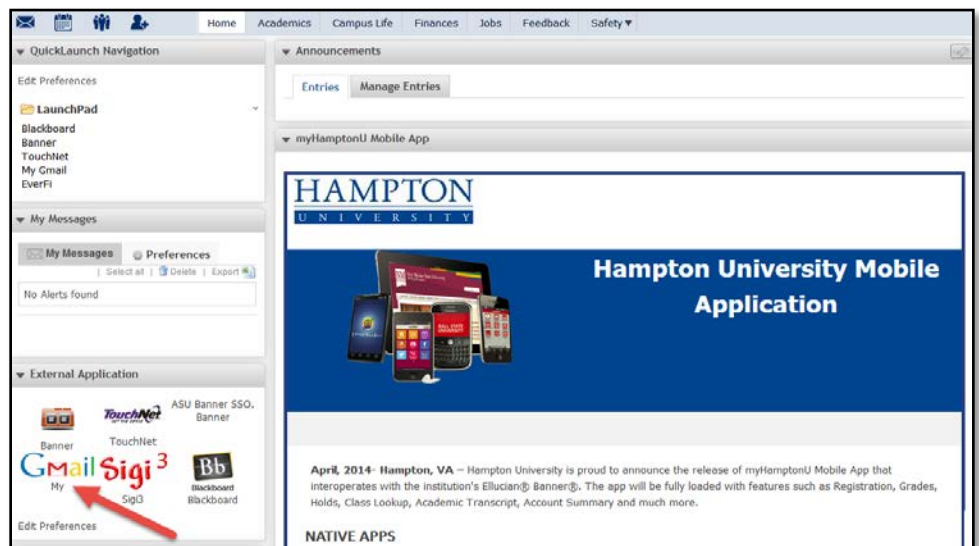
Home Academics Campus Life Finances Jobs Feedback Safety ▾

QuickLaunch Navigation

Edit Preferences

LaunchPad

Blackboard
Banner
TouchNet
My Gmail
EverFi

My Messages

My Messages Preferences

Select all | Delete | Export

No Alerts found

External Application

Banner

TouchNet

TouchNet

ASU Banner SSO. Banner

GMail

My

Sigi 3

Sigi3

Bb

Blackboard

Blackboard

Edit Preferences

Announcements

Entries Manage Entries

myHamptonU Mobile App

HAMPTON
UNIVERSITY

Hampton University Mobile Application

April, 2014- Hampton, VA – Hampton University is proud to announce the release of myHamptonU Mobile App that interoperates with the institution's Ellucian® Banner®. The app will be fully loaded with features such as Registration, Grades, Holds, Class Lookup, Academic Transcript, Account Summary and much more.

NATIVE APPS